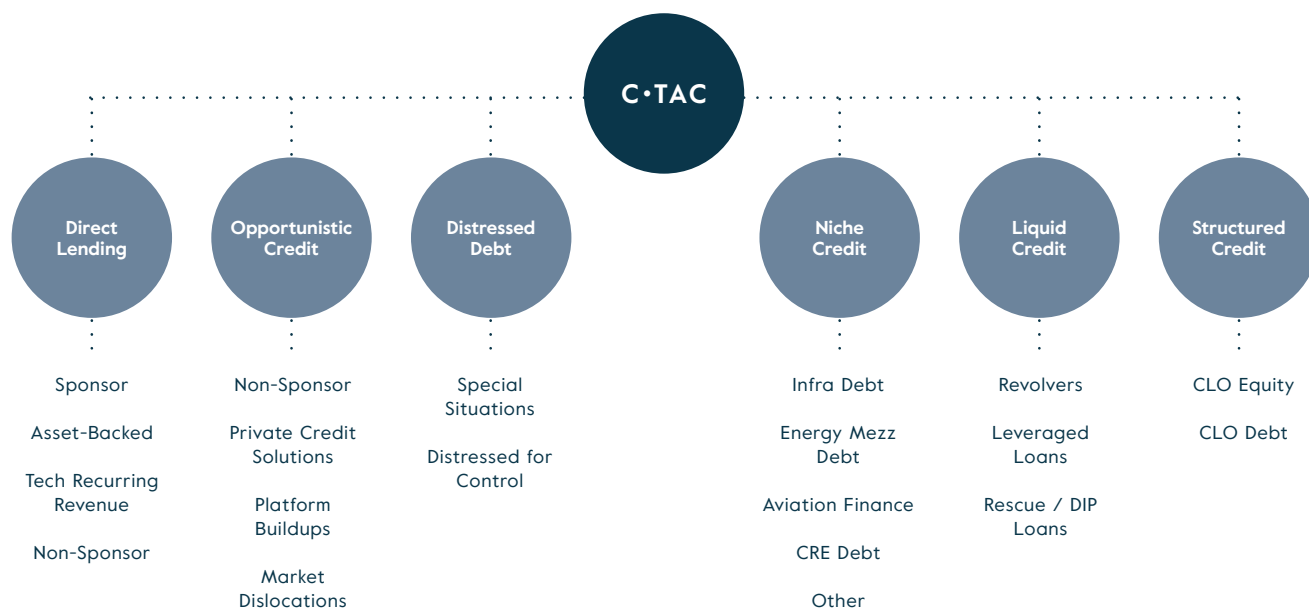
C•TAC

Direct Lending

Sponsor

Asset-Backed

Tech Recurring Revenue

Non-Sponsor

Opportunistic Credit

Non-Sponsor

Private Credit Solutions

Platform Buildups

Market Dislocations

Distressed Debt

Special Situations

Distressed for Control

Niche Credit

Infra Debt

Energy Mezz Debt

Aviation Finance

CRE Debt

Other

Liquid Credit

Revolvers

Leveraged Loans

Rescue / DIP Loans

Structured Credit

CLO Equity

CLO Debt